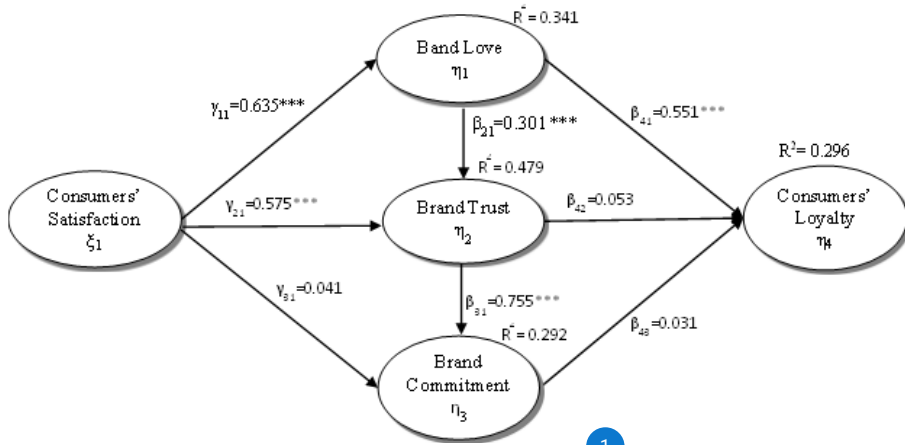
$R^2 = 0.341$

Band Love
$\eta_1$

$\gamma_{11}$=0.635***

$\beta_{21}$=0.301 ***

$\beta_{41}$=0.551***

$R^2 = 0.479$

$R^2 = 0.296$

Consumers' Satisfaction
$\xi_1$

$\gamma_{21}$=0.575***

Brand Trust
$\eta_2$

$\beta_{42}$=0.053

Consumers' Loyalty
$\eta_4$

$\gamma_{31}$=0.041

$\beta_{31}$=0.755***

$R^2 = 0.292$

$\beta_{43}$=0.031

Brand Commitment
$\eta_3$

1